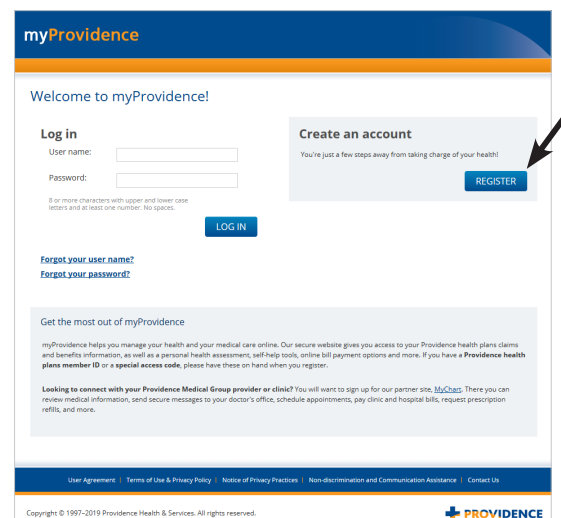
myProvidence

Welcome to myProvidence!

Log in

User name:

Password:

8 or more characters with upper and lower case letters and at least one number. No spaces.

LOG IN

Forgot your user name?

Forgot your password?

Create an account

You're just a few steps away from taking charge of your health!

REGISTER

Get the most out of myProvidence

myProvidence helps you manage your health and your medical care online. Our secure website gives you access to your Providence health plans claims and benefits information, as well as a personal health assessment, self-help tools, online bill payment options and more. If you have a **Providence health plans member ID** or a **special access code**, please have these on hand when you register.

**Looking to connect with your Providence Medical Group provider or clinic?** You will want to sign up for our partner site, MyChart. There you can review medical information, send secure messages to your doctor's office, schedule appointments, pay clinic and hospital bills, request prescription refills, and more.

User Agreement | Terms of Use & Privacy Policy | Notice of Privacy Practices | Non-discrimination and Communication Assistance | Contact Us

Copyright © 1997–2019 Providence Health & Services. All rights reserved.

PROVIDENCE